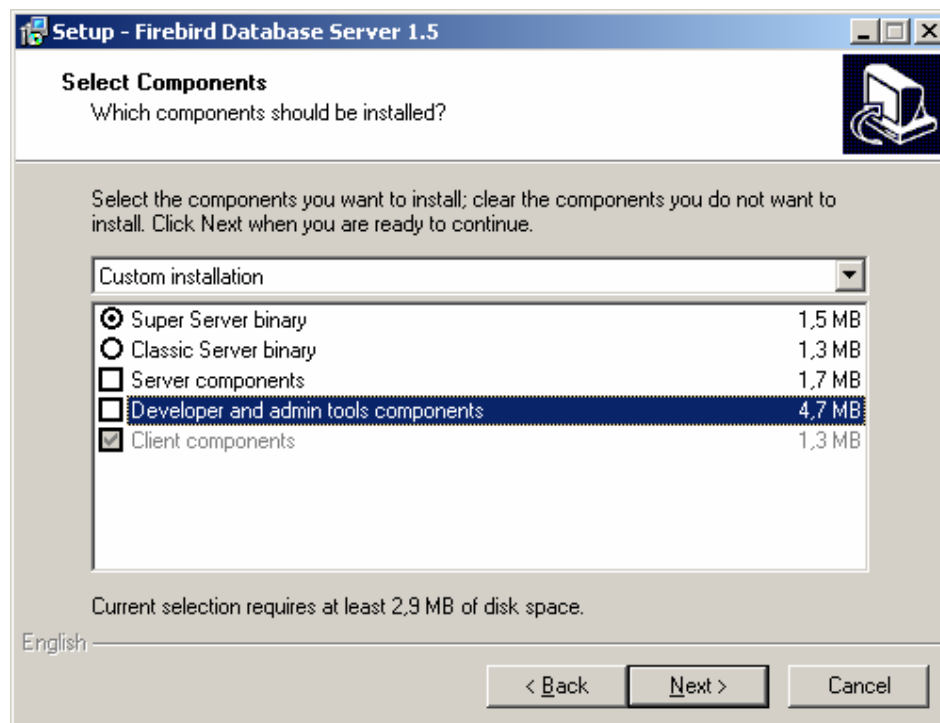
Setup - Firebird Database Server 1.5

Select Components
Which components should be installed?

Select the components you want to install; clear the components you do not want to install. Click Next when you are ready to continue.

Custom installation

| | |
|---|---|
| Super Server binary | 1,5 MB |
| Classic Server binary | 1,3 MB |
| Server components | 1,7 MB |
| Developer and admin tools components | 4,7 MB |
| Client components | 1,3 MB |

Current selection requires at least 2,9 MB of disk space.

English

< Back | Next > | Cancel